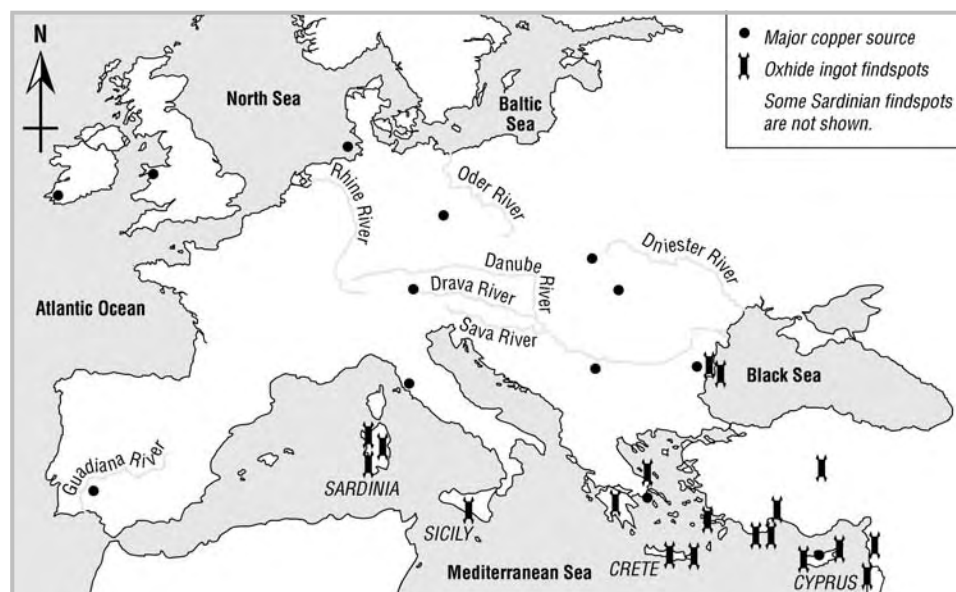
N

Major copper source
Oxhide ingot findspots
Some Sardinian findspots are not shown.

North Sea

Baltic Sea

Rhine River

Oder River

Dniester River

Danube River

Drava River

Sava River

Atlantic Ocean

Black Sea

Guadiana River

SARDINIA

SICILY

Mediterranean Sea

CRETE

CYPRUS